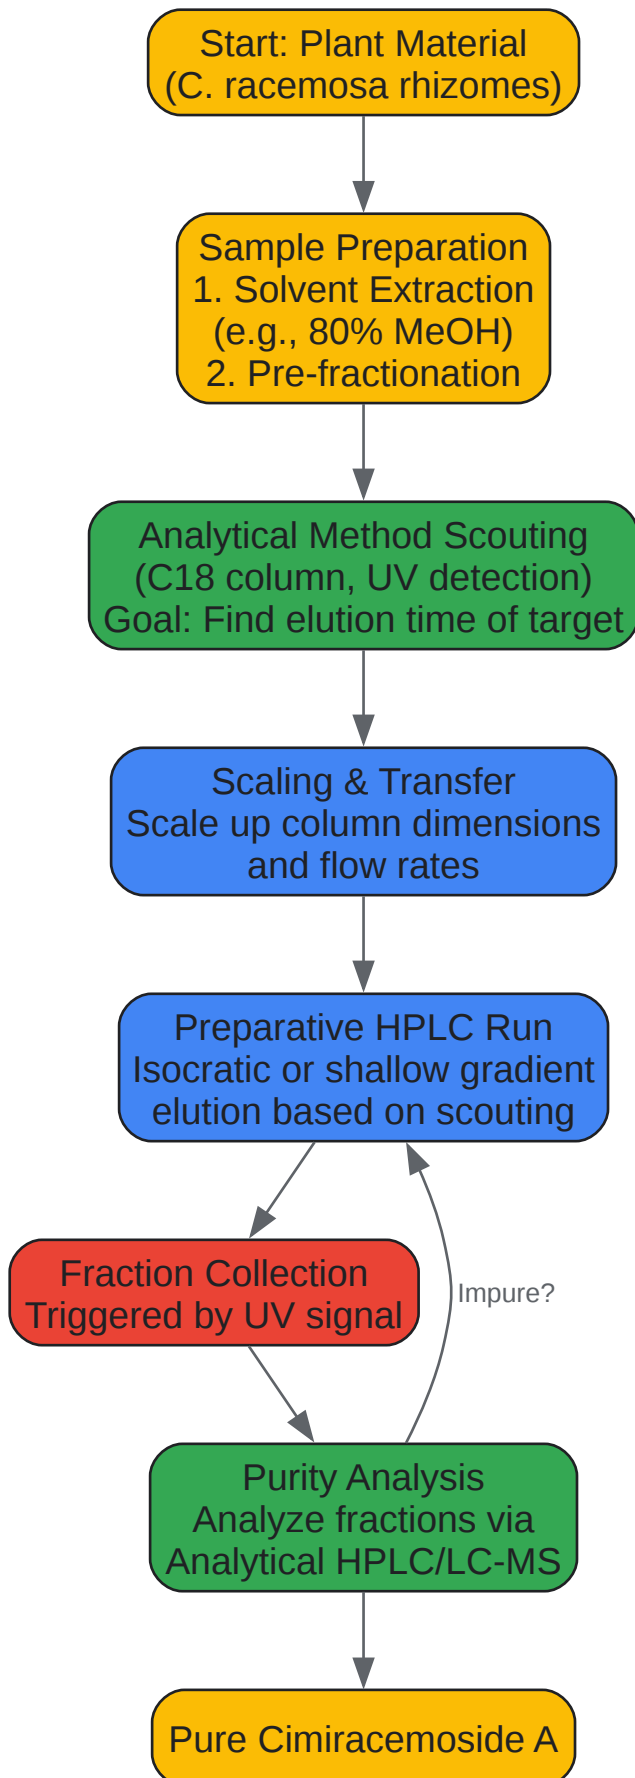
Start: Plant Material
(C. racemosa rhizomes)

Sample Preparation
1. Solvent Extraction
(e.g., 80% MeOH)
2. Pre-fractionation

Analytical Method Scouting
(C18 column, UV detection)
Goal: Find elution time of target

Scaling & Transfer
Scale up column dimensions
and flow rates

Preparative HPLC Run
Isocratic or shallow gradient
elution based on scouting

Fraction Collection
Triggered by UV signal

Impure?

Purity Analysis
Analyze fractions via
Analytical HPLC/LC-MS

Pure Cimiracemoside A